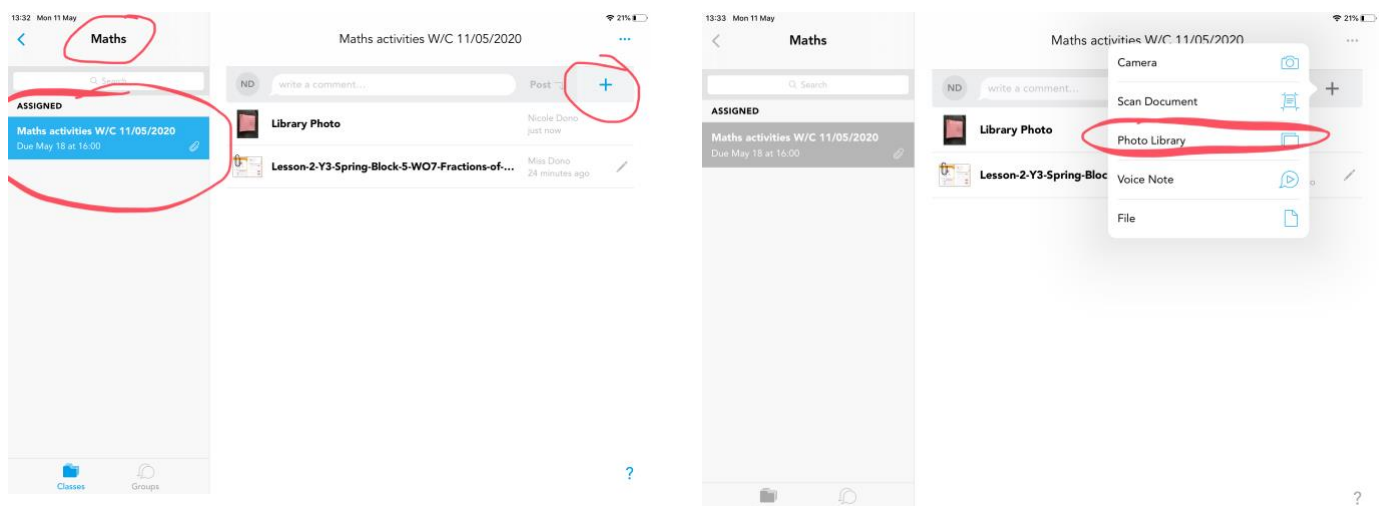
13:32 Mon 11 May

21%

Maths

Search

ASSIGNED

Maths activities W/C 11/05/2020
Due May 18 at 16:00

Classes

Groups

Maths activities W/C 11/05/2020

ND

write a comment...

Post

+

Library Photo

Nicole Dono
just now

Lesson-2-Y3-Spring-Block-5-WO7-Fractions-of-...

Miss Dono
24 minutes ago

?

13:33 Mon 11 May

21%

Maths

Search

ASSIGNED

Maths activities W/C 11/05/2020
Due May 18 at 16:00

Maths activities W/C 11/05/2020

ND

write a comment...

+

Library Photo

Lesson-2-Y3-Spring-Bloc

Camera

Scan Document

Photo Library

Voice Note

File

?